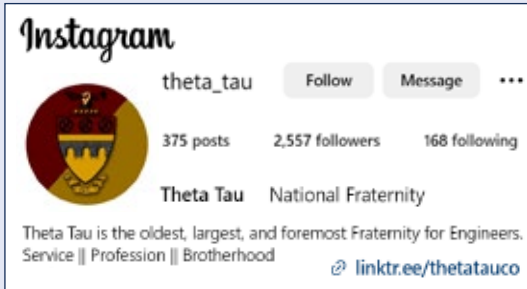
Instagram

theta_tau Follow Message ···

375 posts 2,557 followers 168 following

Theta Tau National Fraternity

Theta Tau is the oldest, largest, and foremost Fraternity for Engineers.
Service || Profession || Brotherhood

linktr.ee/thetatauco